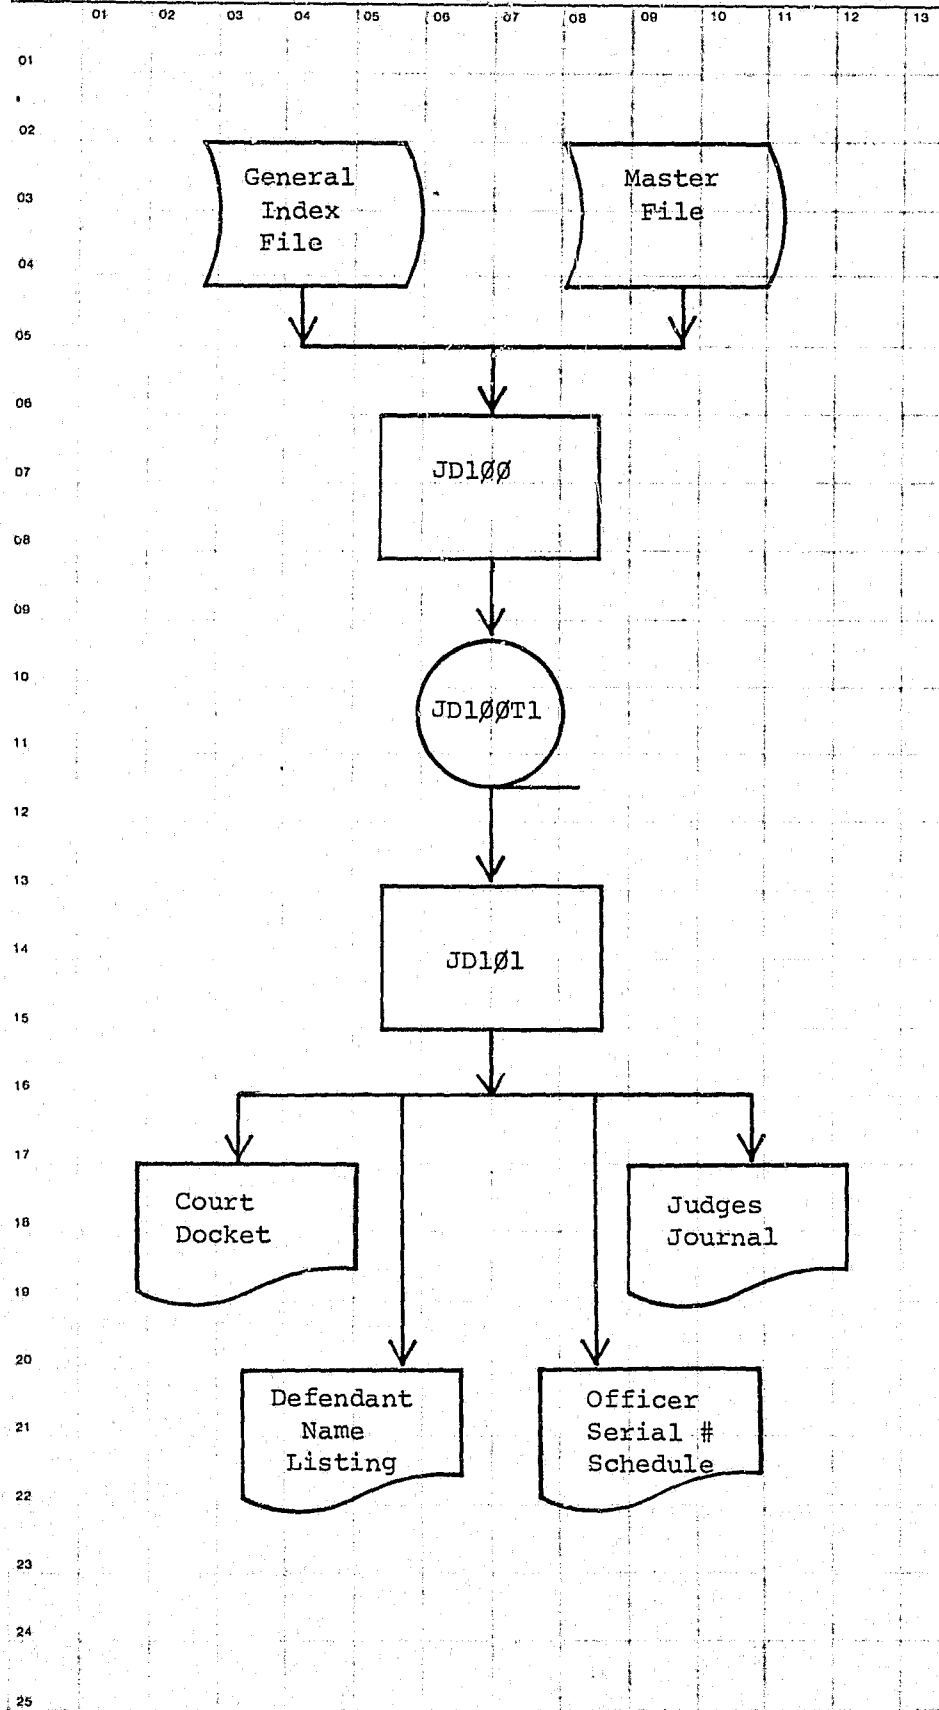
01 02 03 04 05 06 07 08 09 10 11 12 13

01
02
03
04
05
06
07
08
09
10
11
12
13
14
15
16
17
18
19
20
21
22
23
24
25

General Index File

Master File

JD1ØØ

JD1ØØT1

JD1Ø1

Court Docket

Judges Journal

Defendant Name Listing

Officer Serial # Schedule